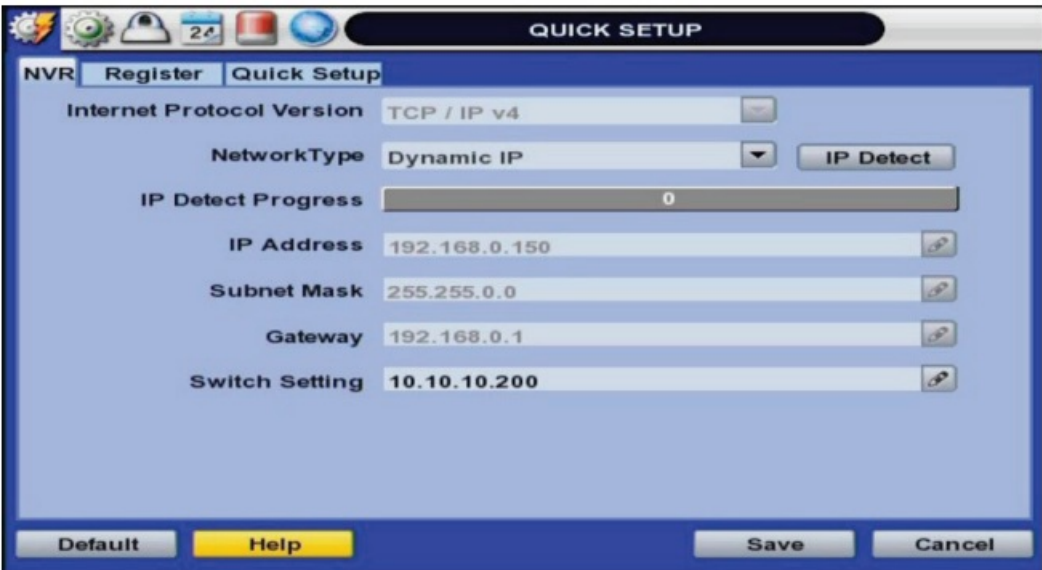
24

QUICK SETUP

NVR Register Quick Setup

Internet Protocol Version TCP / IP v4

NetworkType Dynamic IP IP Detect

IP Detect Progress 0

IP Address 192.168.0.150

Subnet Mask 255.255.0.0

Gateway 192.168.0.1

Switch Setting 10.10.10.200

Default Help Save Cancel